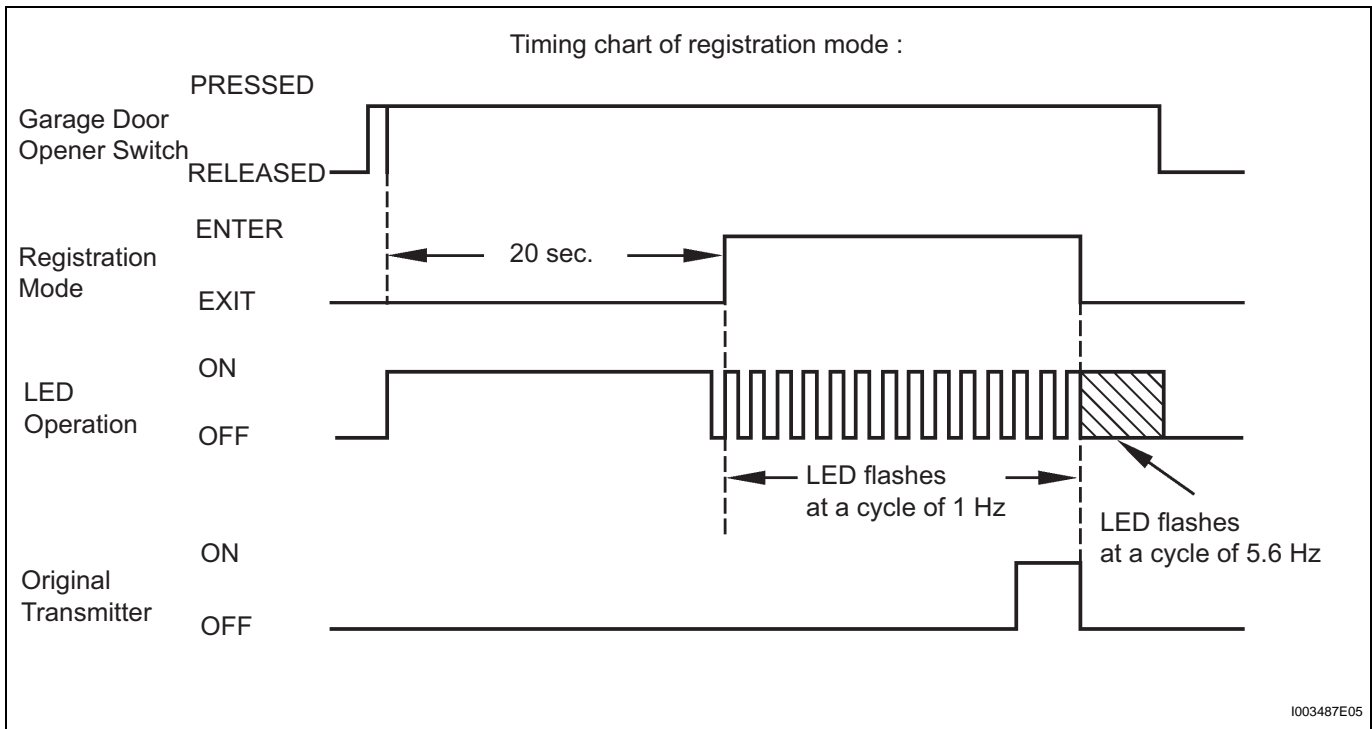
Timing chart of registration mode :

Garage Door Opener Switch
PRESSED
RELEASED

Registration Mode
ENTER
EXIT
20 sec.

LED Operation
ON
OFF
LED flashes at a cycle of 1 Hz
LED flashes at a cycle of 5.6 Hz

Original Transmitter
ON
OFF

I003487E05